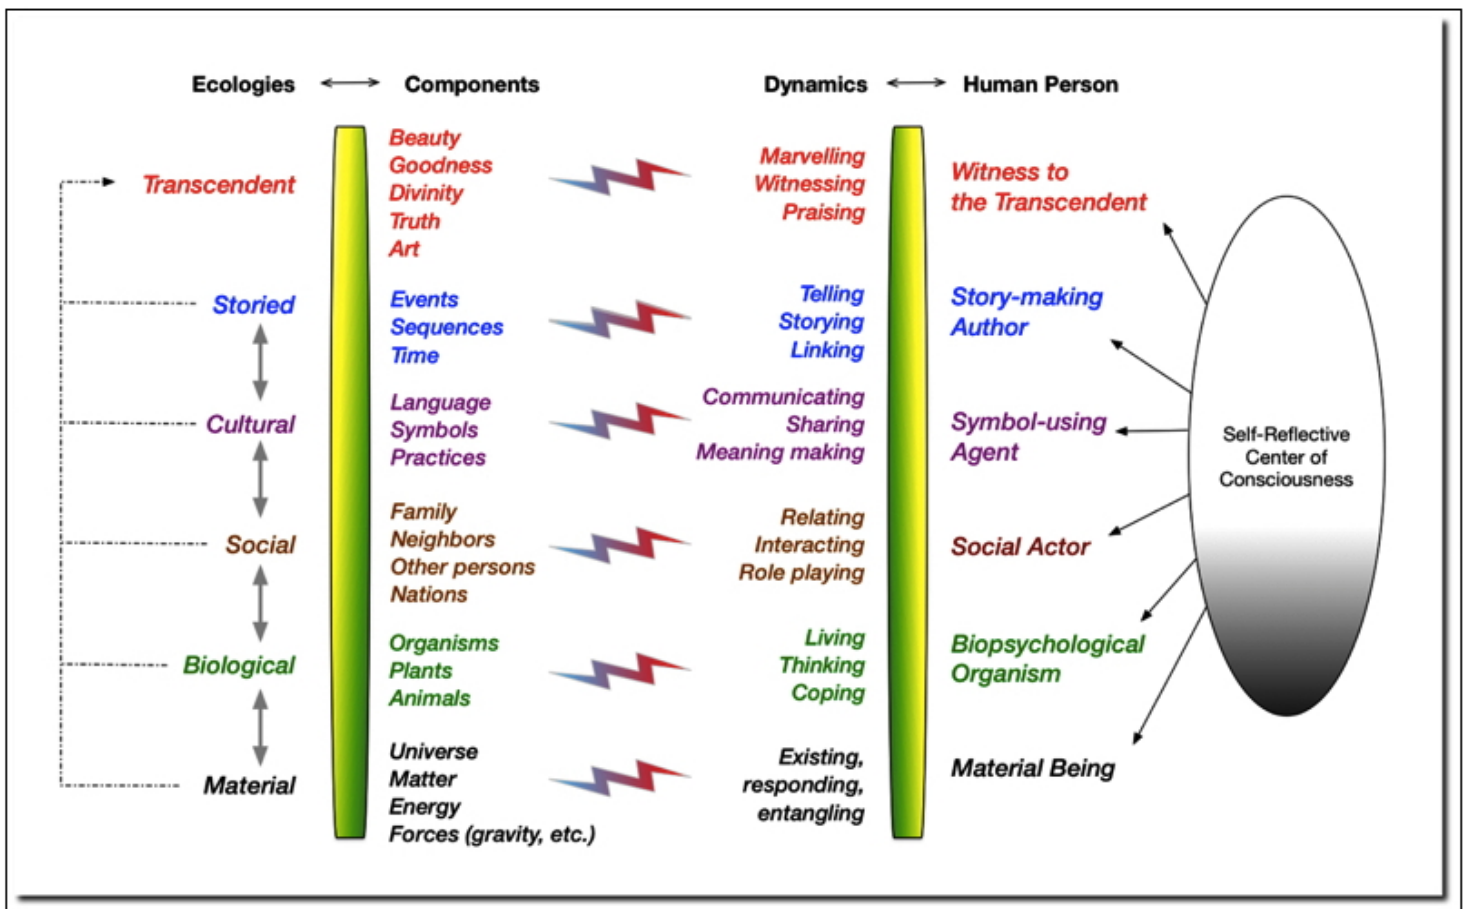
Ecologies ⟷ Components

Dynamics ⟷ Human Person

Transcendent

Beauty
Goodness
Divinity
Truth
Art

Marvelling
Witnessing
Praising

Witness to the Transcendent

Storied

Events
Sequences
Time

Telling
Storying
Linking

Story-making Author

Cultural

Language
Symbols
Practices

Communicating
Sharing
Meaning making

Symbol-using Agent

Self-Reflective Center of Consciousness

Social

Family
Neighbors
Other persons
Nations

Relating
Interacting
Role playing

Social Actor

Biological

Organisms
Plants
Animals

Living
Thinking
Coping

Biopsychological Organism

Material

Universe
Matter
Energy
Forces (gravity, etc.)

Existing,
responding,
entangling

Material Being